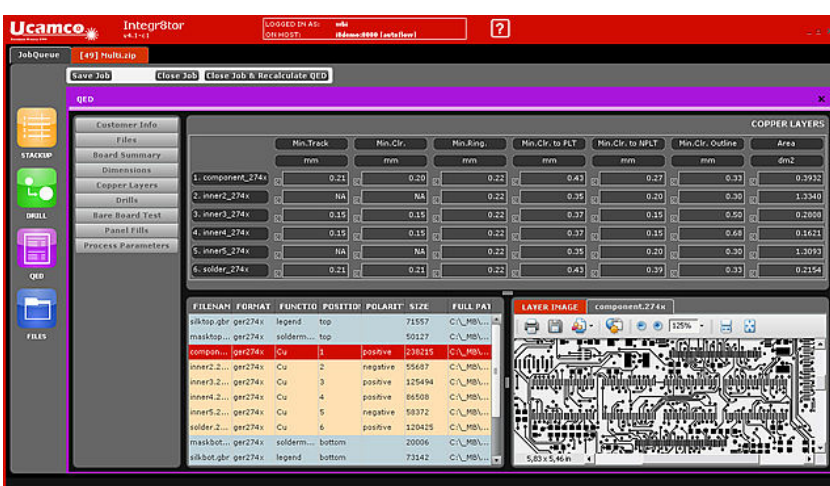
Ucamco Integr8tor v4.1-c1

LOGGED IN AS: mbi
ON HOST: i8demo:8000 [autoflow]

?

JobQueue [49] Multi.zip

Save Job Close Job Close Job & Recalculate QED

QED

STACKUP
DRILL
QED
FILES

Customer Info
Files
Board Summary
Dimensions
Copper Layers
Drills
Bare Board Test
Panel Fills
Process Parameters

COPPER LAYERS

| | Min.Track | Min.Clr. | Min.Ring. | Min.Clr. to PLT | Min.Clr. to NPLT | Min.Clr. Outline | Area |
|---|---|---|---|---|---|---|---|
| | mm | mm | mm | mm | mm | mm | dm2 |
| 1. component_274x | 0.21 | 0.20 | 0.22 | 0.43 | 0.27 | 0.33 | 0.3932 |
| 2. inner2_274x | NA | NA | 0.22 | 0.35 | 0.20 | 0.30 | 1.3340 |
| 3. inner3_274x | 0.15 | 0.15 | 0.22 | 0.37 | 0.15 | 0.50 | 0.2808 |
| 4. inner4_274x | 0.15 | 0.15 | 0.22 | 0.37 | 0.15 | 0.68 | 0.1621 |
| 5. inner5_274x | NA | NA | 0.22 | 0.35 | 0.20 | 0.30 | 1.3093 |
| 6. solder_274x | 0.21 | 0.21 | 0.22 | 0.43 | 0.39 | 0.33 | 0.2154 |

| FILENAM | FORMAT | FUNCTIO | POSITIO | POLARIT | SIZE | FULL PAT |
|---|---|---|---|---|---|---|
| silktop.gbr | ger274x | legend | top | | 71557 | C:\_MB\... |
| masktop... | ger274x | solderm... | top | | 50127 | C:\_MB\... |
| compon... | ger274x | Cu | 1 | positive | 238215 | C:\_MB\... |
| inner2.2... | ger274x | Cu | 2 | negative | 55687 | C:\_MB\... |
| inner3.2... | ger274x | Cu | 3 | positive | 125494 | C:\_MB\... |
| inner4.2... | ger274x | Cu | 4 | positive | 86508 | C:\_MB\... |
| inner5.2... | ger274x | Cu | 5 | negative | 58372 | C:\_MB\... |
| solder.2... | ger274x | Cu | 6 | positive | 120425 | C:\_MB\... |
| maskbot... | ger274x | solderm... | bottom | | 20006 | C:\_MB\... |
| silkbot.gbr | ger274x | legend | bottom | | 73142 | C:\_MB\... |

LAYER IMAGE component.274x

125%

5,83 x 5,46 in